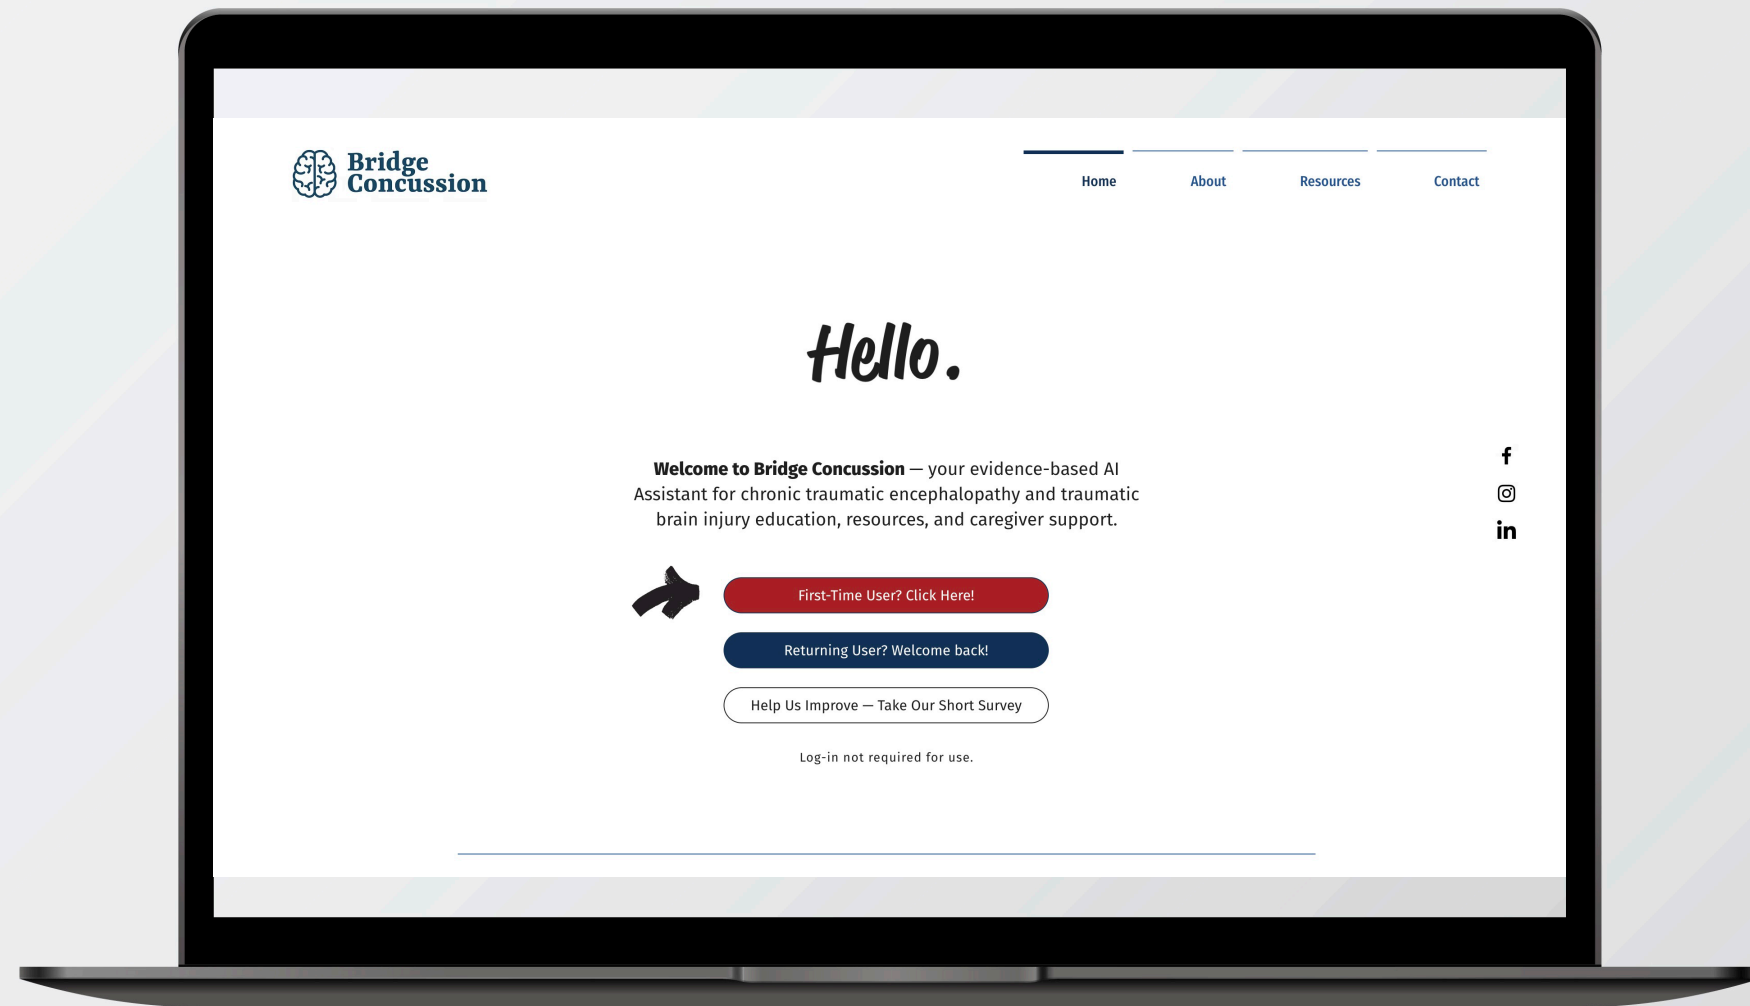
Bridge Concussion

Home About Resources Contact

Hello.

**Welcome to Bridge Concussion** — your evidence-based AI Assistant for chronic traumatic encephalopathy and traumatic brain injury education, resources, and caregiver support.

First-Time User? Click Here!

Returning User? Welcome back!

Help Us Improve — Take Our Short Survey

Log-in not required for use.